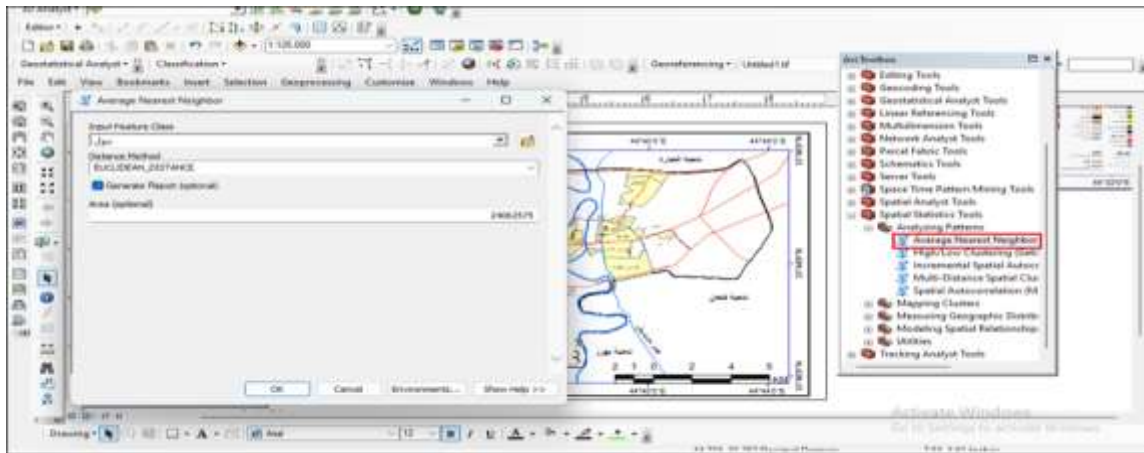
Editor ▾

1:120,000

Geostatistical Analyst ▾ Classification ▾

Georeferencing ▾ Untitled1.tif

File Edit View Bookmarks Insert Selection Geoprocessing Customize Windows Help

Average Nearest Neighbor

Input Feature Class

Distance Method

EUCLIDEAN_DISTANCE

Generate Report (optional)

Area (optional)

2468.2575

OK Cancel Environments... Show Help >>

ArcToolbox

Editing Tools
Geocoding Tools
Geostatistical Analyst Tools
Linear Referencing Tools
Multidimension Tools
Network Analyst Tools
Parcel Fabric Tools
Schematics Tools
Server Tools
Space Time Pattern Mining Tools
Spatial Analyst Tools
Spatial Statistics Tools
Analyzing Patterns
Average Nearest Neighbor
High/Low Clustering (Getis
Incremental Spatial Autocor
Multi-Distance Spatial Clus
Spatial Autocorrelation (M
Mapping Clusters
Measuring Geographic Distrib
Modeling Spatial Relationship
Utilities
Tracking Analyst Tools

Drawing ▾ Arial 10

Activate Windows
Go to Settings to activate Windows.